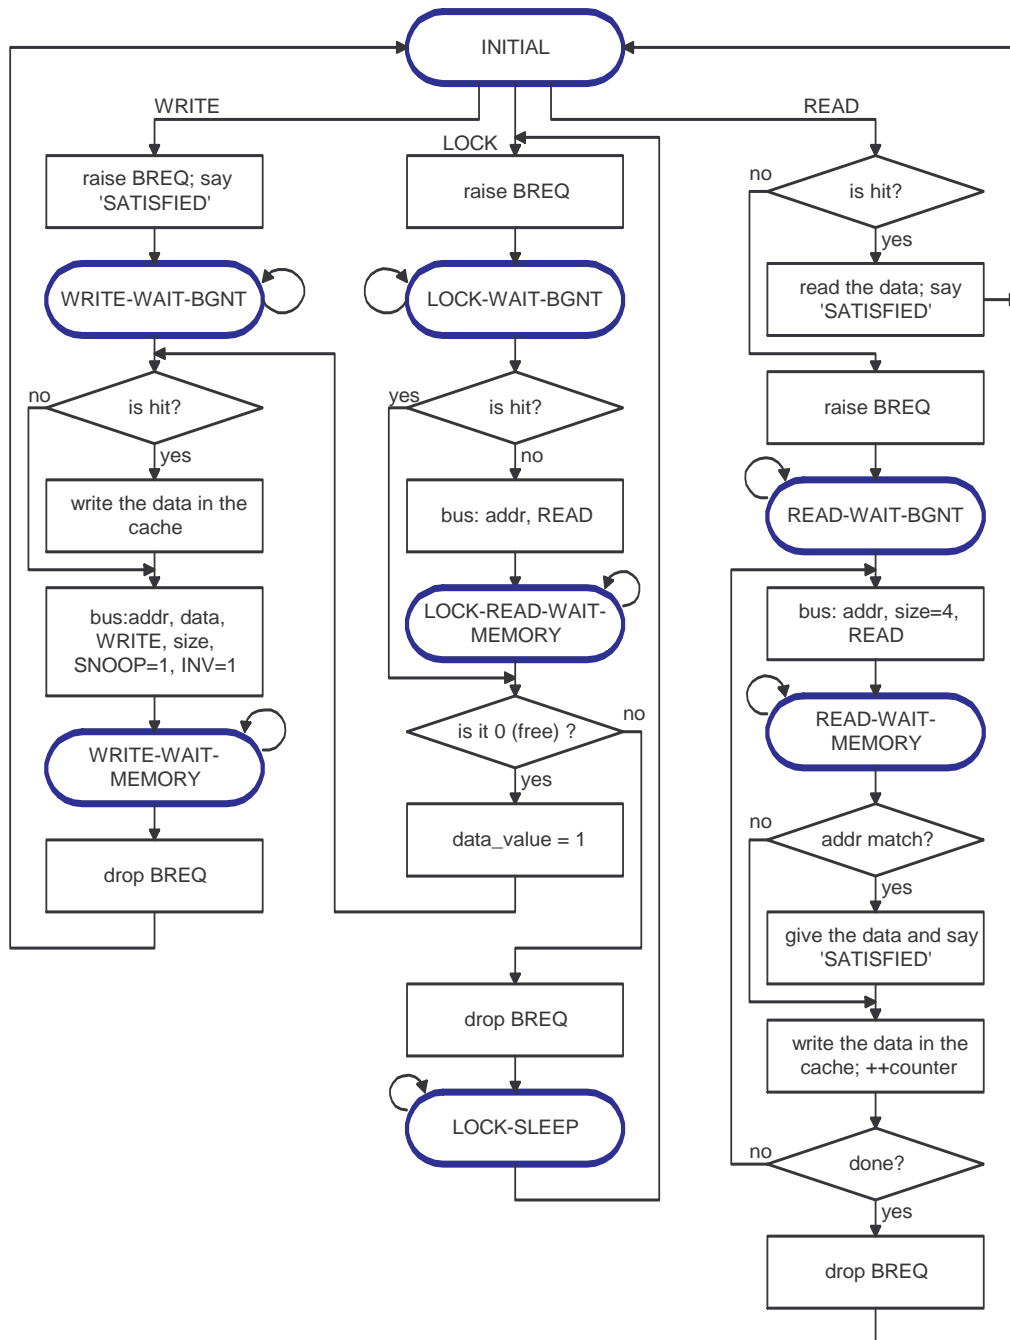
INITIAL

WRITE

LOCK

READ

raise BREQ; say 'SATISFIED'

WRITE-WAIT-BGNT

no

is hit?

yes

write the data in the cache

bus:addr, data, WRITE, size, SNOOP=1, INV=1

WRITE-WAIT-MEMORY

drop BREQ

raise BREQ

LOCK-WAIT-BGNT

yes

is hit?

no

bus: addr, READ

LOCK-READ-WAIT-MEMORY

is it 0 (free) ?

no

yes

data_value = 1

drop BREQ

LOCK-SLEEP

no

is hit?

yes

read the data; say 'SATISFIED'

raise BREQ

READ-WAIT-BGNT

bus: addr, size=4, READ

READ-WAIT-MEMORY

no

addr match?

yes

give the data and say 'SATISFIED'

write the data in the cache; ++counter

no

done?

yes

drop BREQ